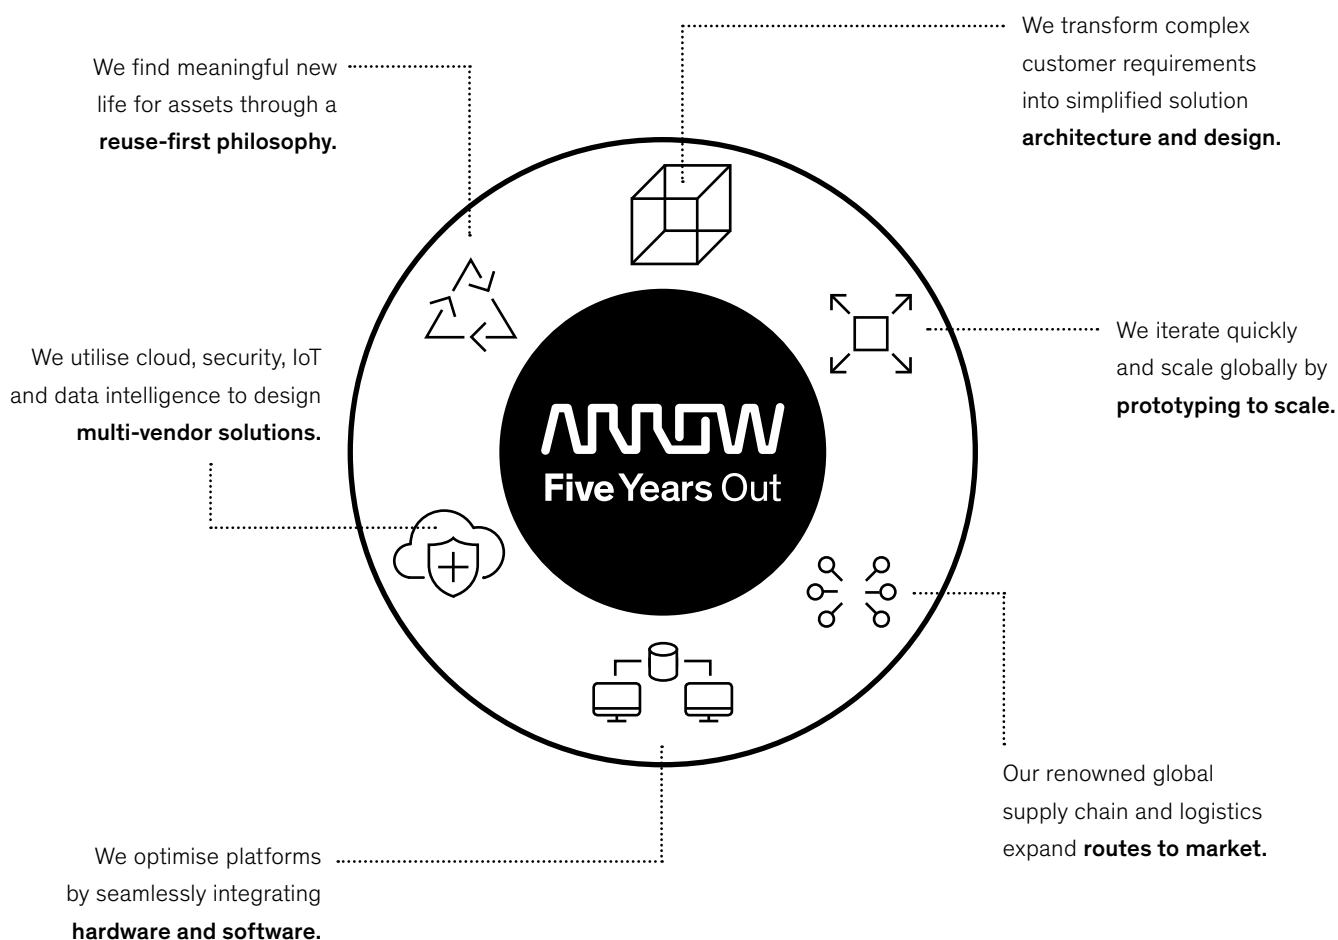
We find meaningful new life for assets through a **reuse-first philosophy.**

We transform complex customer requirements into simplified solution **architecture and design.**

We utilise cloud, security, IoT and data intelligence to design **multi-vendor solutions.**

ARROW
Five Years Out

We iterate quickly and scale globally by **prototyping to scale.**

Our renowned global supply chain and logistics expand **routes to market.**

We optimise platforms by seamlessly integrating **hardware and software.**